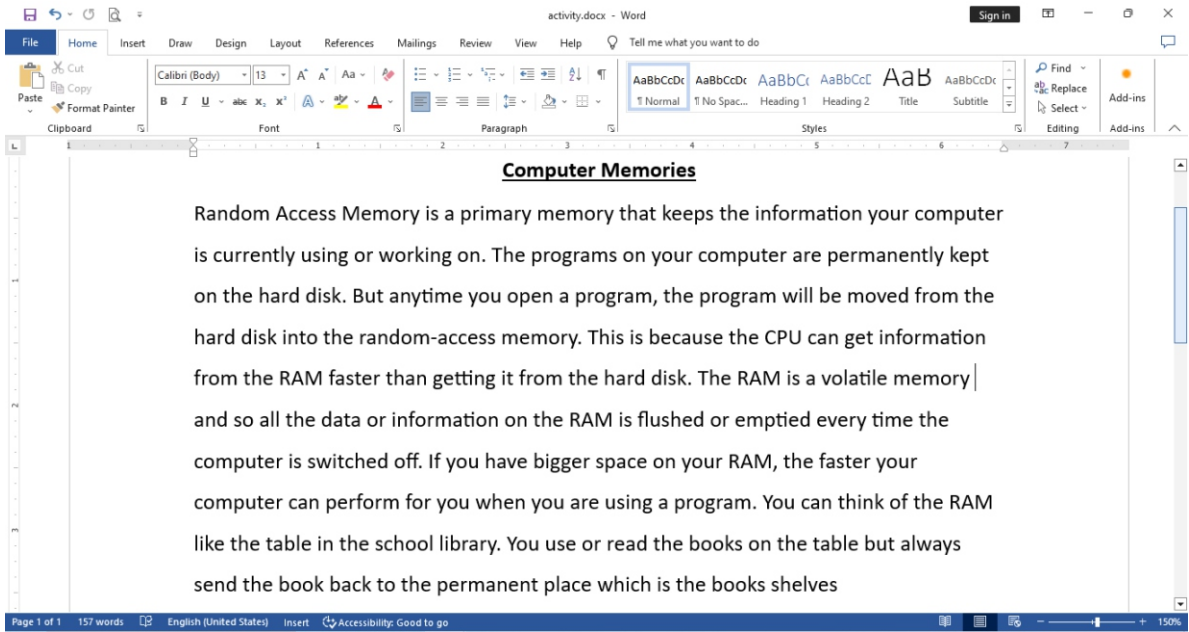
activity.docx - Word

Sign in

File Home Insert Draw Design Layout References Mailings Review View Help Tell me what you want to do

Paste Cut Copy Format Painter
Clipboard

Calibri (Body) 13
Font

Paragraph

AaBbCcDc ¶ Normal
AaBbCcDc ¶ No Spac...
AaBbCc Heading 1
AaBbCcC Heading 2
AaB Title
AaBbCcDc Subtitle
Styles

Find
Replace
Select
Editing

Add-ins
Add-ins

**Computer Memories**

Random Access Memory is a primary memory that keeps the information your computer is currently using or working on. The programs on your computer are permanently kept on the hard disk. But anytime you open a program, the program will be moved from the hard disk into the random-access memory. This is because the CPU can get information from the RAM faster than getting it from the hard disk. The RAM is a volatile memory and so all the data or information on the RAM is flushed or emptied every time the computer is switched off. If you have bigger space on your RAM, the faster your computer can perform for you when you are using a program. You can think of the RAM like the table in the school library. You use or read the books on the table but always send the book back to the permanent place which is the books shelves

Page 1 of 1 157 words English (United States) Insert Accessibility: Good to go 150%